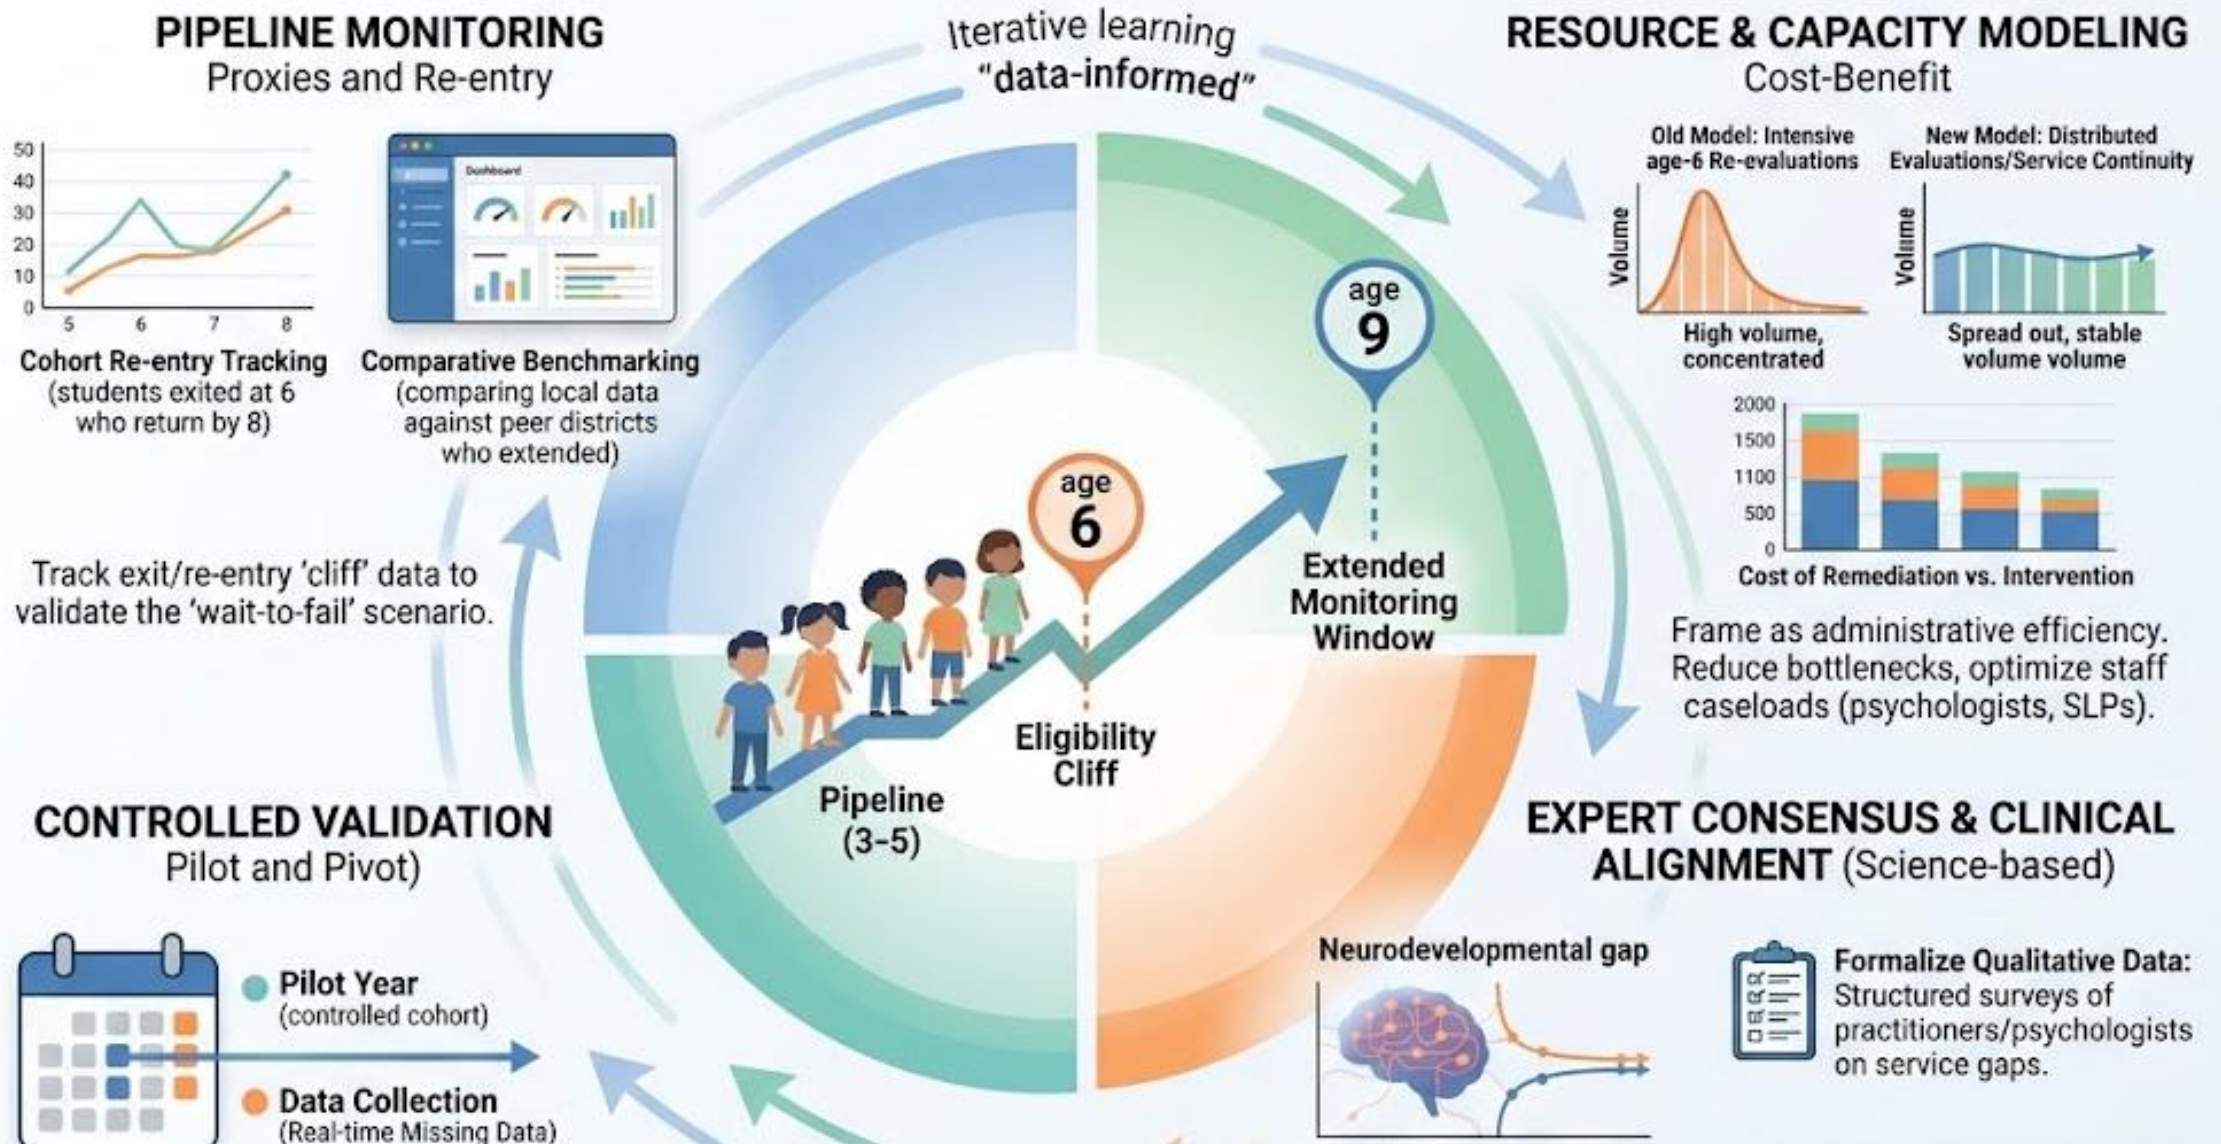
PIPELINE MONITORING
Proxies and Re-entry

Iterative learning
"data-informed"

RESOURCE & CAPACITY MODELING
Cost-Benefit

50
40
30
20
10
0
5 6 7 8

Cohort Re-entry Tracking
(students exited at 6 who return by 8)

Dashboard

Comparative Benchmarking
(comparing local data against peer districts who extended)

Old Model: Intensive age-6 Re-evaluations

Volume

High volume, concentrated

New Model: Distributed Evaluations/Service Continuity

Volume

Spread out, stable volume volume

2000
1500
1100
500
0

Cost of Remediation vs. Intervention

age
9

Extended Monitoring Window

age
6

Eligibility Cliff

Pipeline
(3-5)

Track exit/re-entry 'cliff' data to validate the 'wait-to-fail' scenario.

Frame as administrative efficiency. Reduce bottlenecks, optimize staff caseloads (psychologists, SLPs).

CONTROLLED VALIDATION
Pilot and Pivot)

EXPERT CONSENSUS & CLINICAL ALIGNMENT (Science-based)

Pilot Year
(controlled cohort)

Data Collection
(Real-time Missing Data)

Neurodevelopmental gap

Formalize Qualitative Data: Structured surveys of practitioners/psychologists on service gaps.